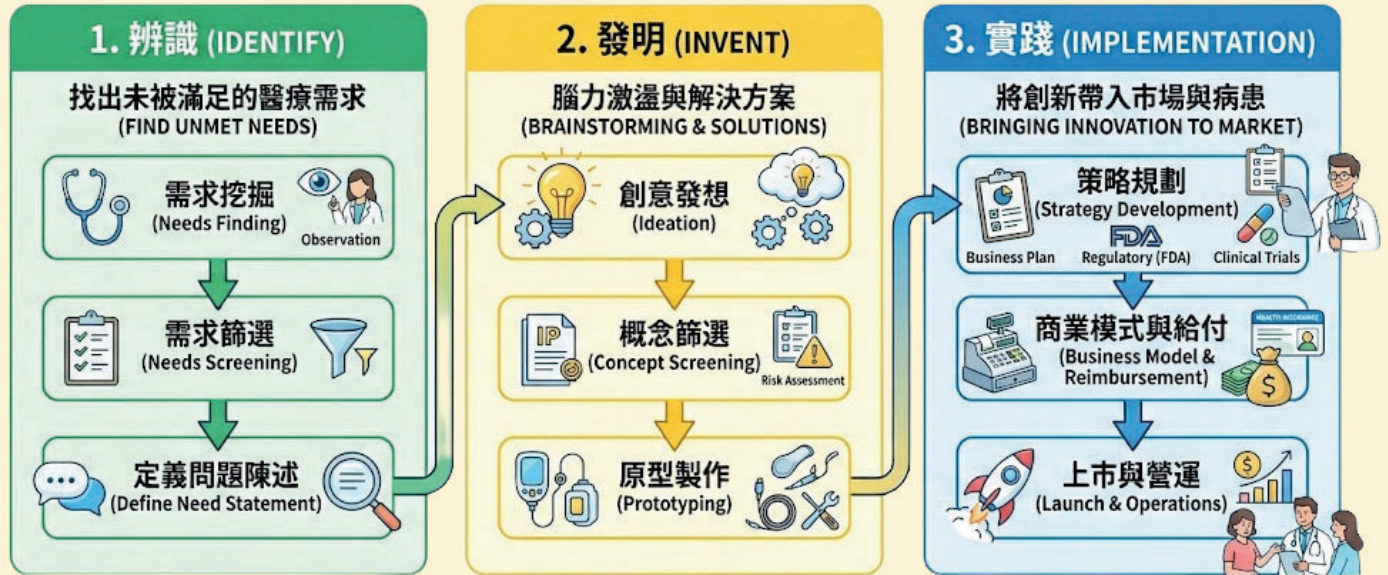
1. 辨識 (IDENTIFY)

找出未被滿足的醫療需求
(FIND UNMET NEEDS)

需求挖掘
(Needs Finding)
Observation

需求篩選
(Needs Screening)

定義問題陳述
(Define Need Statement)

2. 發明 (INVENT)

腦力激盪與解決方案
(BRAINSTORMING & SOLUTIONS)

創意發想
(Ideation)

IP

概念篩選
(Concept Screening)
Risk Assessment

原型製作
(Prototyping)

3. 實踐 (IMPLEMENTATION)

將創新帶入市場與病患
(BRINGING INNOVATION TO MARKET)

策略規劃
(Strategy Development)
FDA
Business Plan
Regulatory (FDA)
Clinical Trials

商業模式與給付
(Business Model & Reimbursement)
HEALTH INSURANCE

上市與營運
(Launch & Operations)